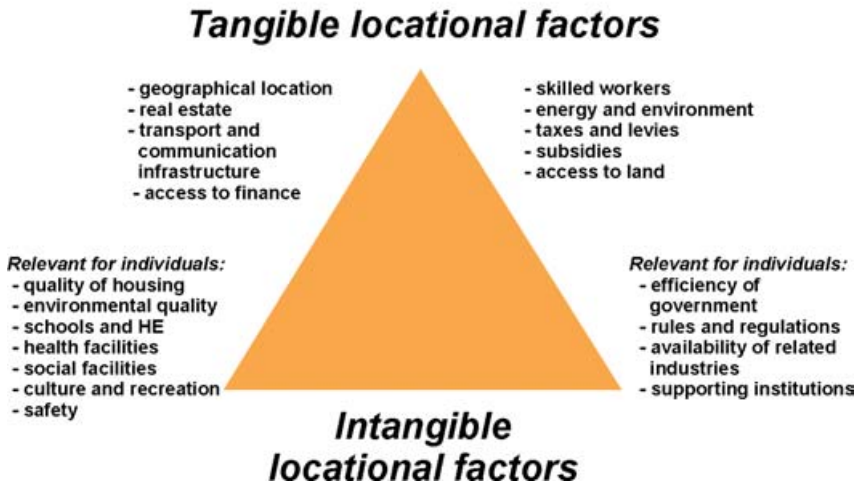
Tangible locational factors

- geographical location
- real estate
- transport and communication infrastructure
- access to finance

- skilled workers
- energy and environment
- taxes and levies
- subsidies
- access to land

Relevant for individuals:
- quality of housing
- environmental quality
- schools and HE
- health facilities
- social facilities
- culture and recreation
- safety

Relevant for individuals:
- efficiency of government
- rules and regulations
- availability of related industries
- supporting institutions

Intangible locational factors